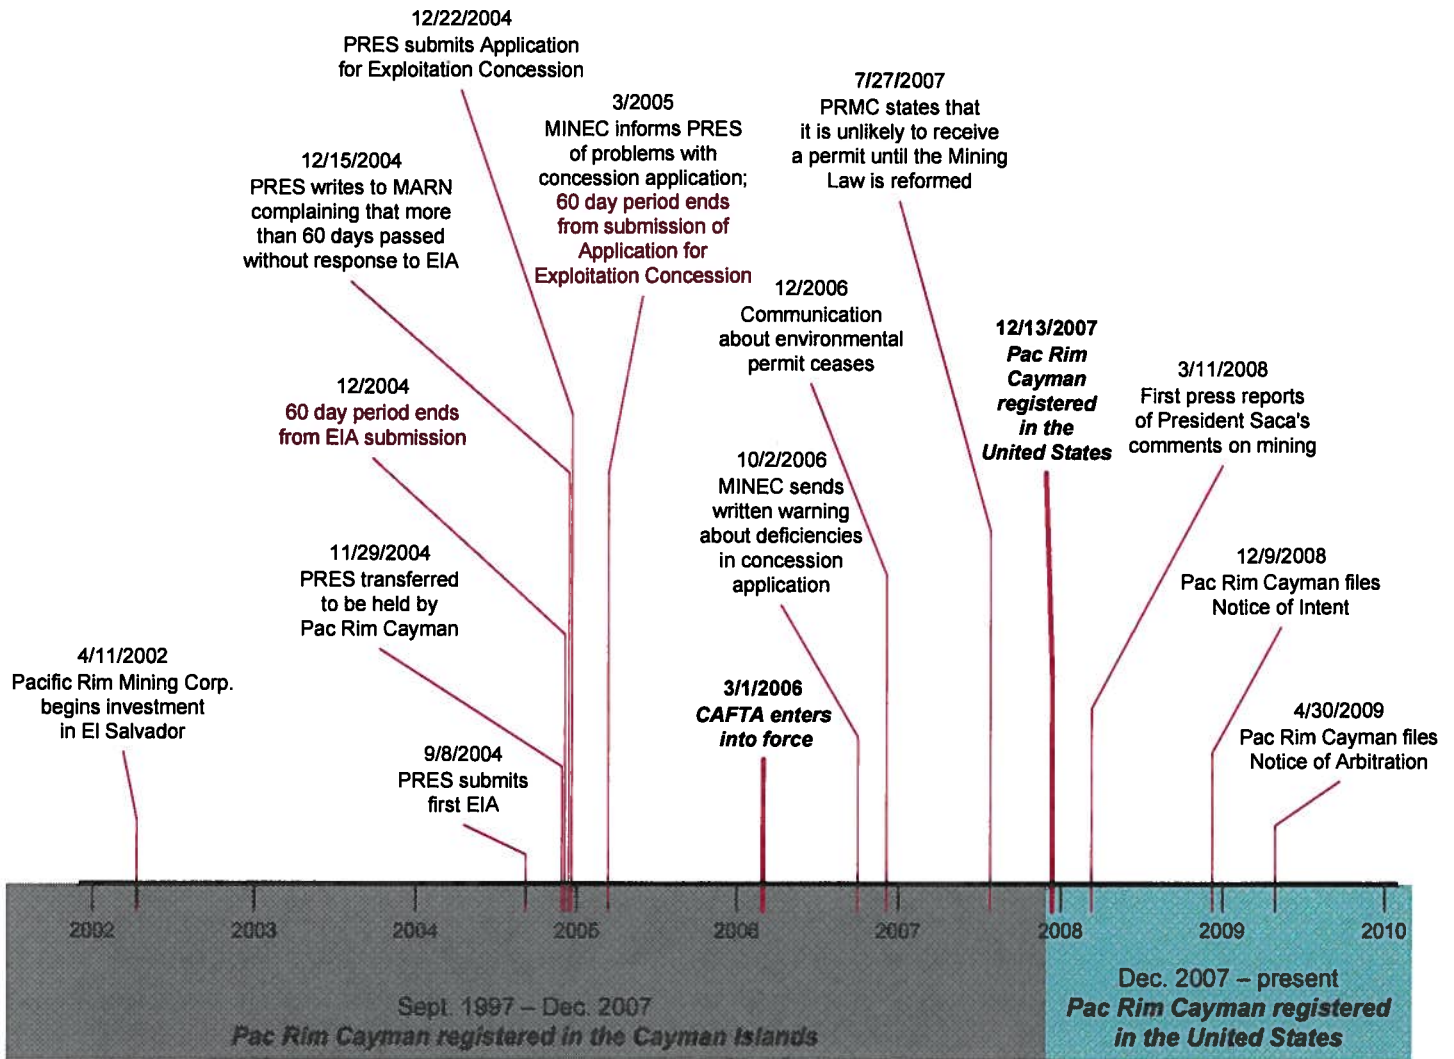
12/22/2004
PRES submits Application for Exploitation Concession

3/2005
MINEC informs PRES of problems with concession application; 60 day period ends from submission of Application for Exploitation Concession

7/27/2007
PRMC states that it is unlikely to receive a permit until the Mining Law is reformed

12/15/2004
PRES writes to MARN complaining that more than 60 days passed without response to EIA

12/2006
Communication about environmental permit ceases

12/13/2007
*Pac Rim Cayman registered in the United States*

3/11/2008
First press reports of President Saca's comments on mining

12/2004
60 day period ends from EIA submission

10/2/2006
MINEC sends written warning about deficiencies in concession application

12/9/2008
Pac Rim Cayman files Notice of Intent

11/29/2004
PRES transferred to be held by Pac Rim Cayman

4/11/2002
Pacific Rim Mining Corp. begins investment in El Salvador

3/1/2006
*CAFTA enters into force*

4/30/2009
Pac Rim Cayman files Notice of Arbitration

9/8/2004
PRES submits first EIA

2002 2003 2004 2005 2006 2007 2008 2009 2010

Sept. 1997 – Dec. 2007
*Pac Rim Cayman registered in the Cayman Islands*

Dec. 2007 – present
*Pac Rim Cayman registered in the United States*